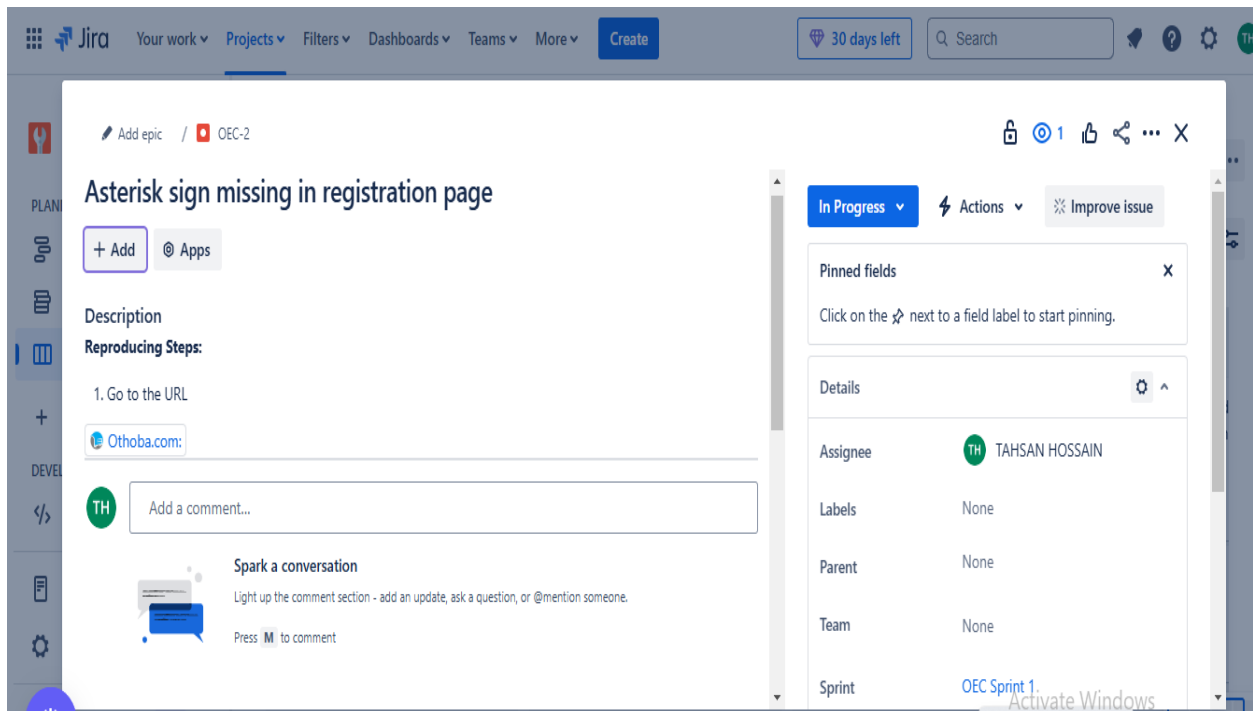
Jira Your work Projects Filters Dashboards Teams More Create

30 days left Search TH

PLAN

DEVE

Add epic / OEC-2

1

Asterisk sign missing in registration page

+ Add Apps

Description

**Reproducing Steps:**

1. Go to the URL

Othoba.com:

TH Add a comment...

Spark a conversation

Light up the comment section - add an update, ask a question, or @mention someone.

Press M to comment

In Progress Actions Improve issue

Pinned fields

Click on the next to a field label to start pinning.

Details

| Assignee | TH TAHSAN HOSSAIN |
|---|---|
| Labels | None |
| Parent | None |
| Team | None |
| Sprint | OEC Sprint 1 |

Activate Windows